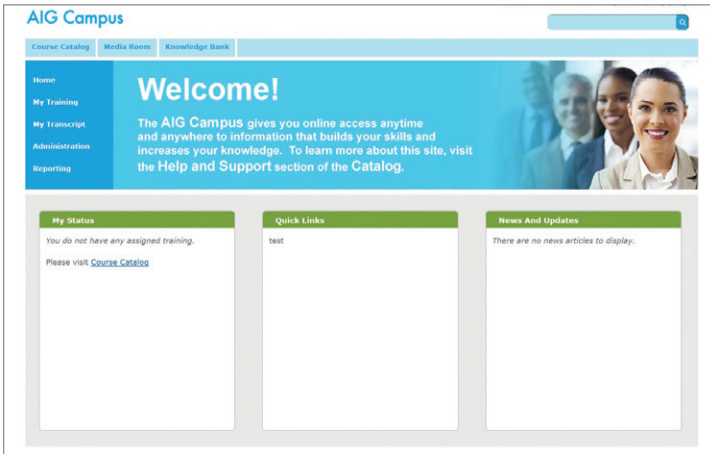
AIG Campus

Course Catalog | Media Room | Knowledge Bank

Home
My Training
My Transcript
Administration
Reporting

Welcome!

The AIG Campus gives you online access anytime and anywhere to information that builds your skills and increases your knowledge. To learn more about this site, visit the Help and Support section of the Catalog.

My Status

You do not have any assigned training.

Please visit Course Catalog

Quick Links

test

News And Updates

There are no news articles to display.